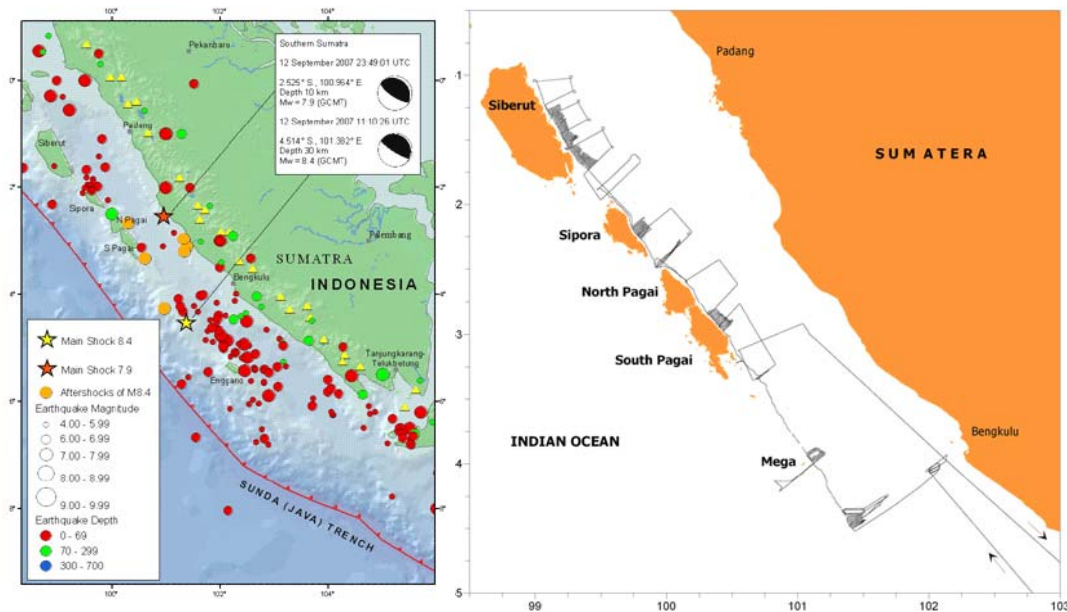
100° 102° 104°

Pekanbaru

Southern Sumatra

12 September 2007 23:49:01 UTC
2.525° S, 100.964° E
Depth 10 km
Mw = 7.9 (GCMT)

12 September 2007 11:10:26 UTC
4.514° S, 101.382° E
Depth 30 km
Mw = 8.4 (GCMT)

0°
Padang
Siberut
-2°
Sipora
N.Pagai
S.Pagai
Palembang
SUMATRA
INDONESIA
Bengkulu
-4°
Tanjungkarang-Telukbetung
Enggano

Main Shock 8.4
Main Shock 7.9
Aftershocks of M8.4
Earthquake Magnitude
4.00 - 5.99
6.00 - 6.99
7.00 - 7.99
8.00 - 8.99
9.00 - 9.99
Earthquake Depth
0 - 69
70 - 299
300 - 700

SUNDA (JAVA) TRENCH
-6°
100° 102° 104°

Padang
-1
Siberut
SUMATERA
2
Sipora
North Pagai
3
South Pagai
INDIAN OCEAN
Bengkulu
4
Mega
5
99 100 101 102 103